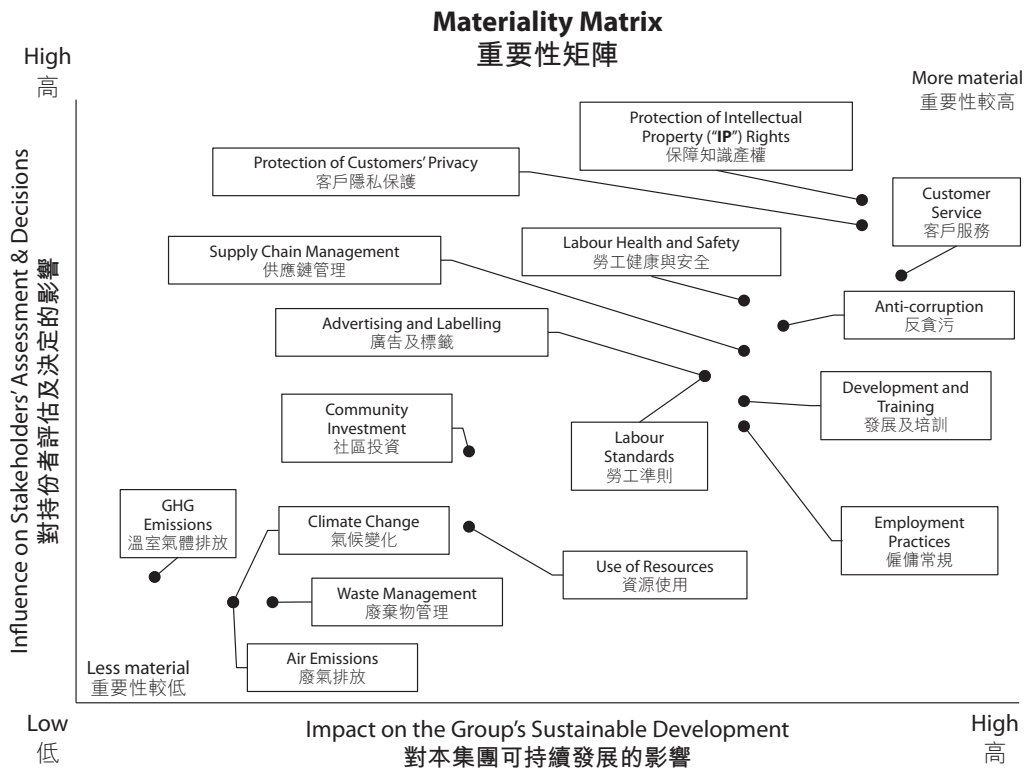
Materiality Matrix
重要性矩陣

High
高

More material
重要性較高

Influence on Stakeholders' Assessment & Decisions
對持份者評估及決定的影響

Protection of Intellectual Property ("IP") Rights
保障知識產權

Protection of Customers' Privacy
客戶隱私保護

Customer Service
客戶服務

Labour Health and Safety
勞工健康與安全

Supply Chain Management
供應鏈管理

Anti-corruption
反貪污

Advertising and Labelling
廣告及標籤

Development and Training
發展及培訓

Community Investment
社區投資

Labour Standards
勞工準則

GHG Emissions
溫室氣體排放

Climate Change
氣候變化

Employment Practices
僱傭常規

Use of Resources
資源使用

Waste Management
廢棄物管理

Air Emissions
廢氣排放

Less material
重要性較低

Low
低

Impact on the Group's Sustainable Development
對本集團可持續發展的影響

High
高